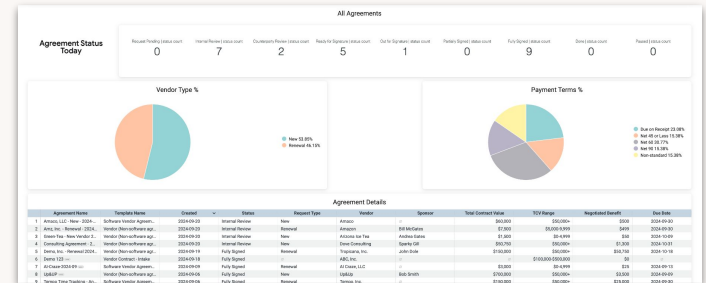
All Agreements

Agreement Status Today

| Request Pending | status count | Internal Review | status count | Counterparty Review | status count | Ready for Signature | status count | Out for Signature | status count | Partially Signed | status count | Fully Signed | status count | Done | status count | Passed | status count |
|---|---|---|---|---|---|---|---|---|
| 0 | 7 | 2 | 5 | 1 | 0 | 9 | 0 | 0 |

Vendor Type %

New 53.85%
Renewal 46.15%

Payment Terms %

Due on Receipt 23.08%
Net 45 or Less 15.38%
Net 60 30.77%
Net 90 15.38%
Non-standard 15.38%

Agreement Details

| | Agreement Name | Template Name | Created | Status | Request Type | Vendor | Sponsor | Total Contract Value | TCV Range | Negotiated Benefit | Due Date |
|---|---|---|---|---|---|---|---|---|---|---|---|
| 1 | Amazo, LLC - New - 2024... | Software Vendor Agreem... | 2024-09-23 | Internal Review | New | Amazo | | $60,000 | $50,000+ | $699 | 2024-09-30 |
| 2 | Amz, Inc. - Renewal - 2024... | Vendor (Non-software agr... | 2024-09-23 | Internal Review | Renewal | Amazon | Bill McGates | $7,500 | $5,000-$,999 | $499 | 2024-09-30 |
| 3 | Green Tea - New Vendor 2... | Vendor (Non-software agr... | 2024-09-20 | Internal Review | New | Arizona Ice Tea | Andrea Gates | $1,500 | $0-4,999 | $38 | 2024-09-20 |
| 4 | Consulting Agreement - 2... | Vendor (Non-software agr... | 2024-09-20 | Internal Review | New | Dove Consulting | Sparky Gill | $50,750 | $50,000+ | $1,308 | 2024-10-31 |
| 5 | Demo, Inc. - Renewal 2024... | Vendor (Non-software agr... | 2024-09-19 | Fully Signed | Renewal | Tropicana, Inc. | John Dole | $100,000 | $50,000+ | $38,736 | 2024-10-18 |
| 6 | Demo 123 | Vendor Contract - Intake | 2024-09-18 | Fully Signed | | ABC, Inc. | | | $100,000-$500,000 | $0 | |
| 7 | Al Crace-2024-09 | Software Vendor Agreem... | 2024-09-09 | Fully Signed | Renewal | Al Crace, LLC | | $3,000 | $0-4,999 | $26 | 2024-09-13 |
| 8 | UpSoP | Vendor (Non-software agr... | 2024-09-09 | Fully Signed | Renewal | UpAzip | Bob Smith | $700,000 | $50,000+ | $2,300 | 2024-09-09 |
| 9 | Tempo Time Tracking - Av... | Software Vendor Agreem... | 2024-09-06 | Fully Signed | | Tempo, Inc. | | $100,000 | $50,000+ | $29,000 | 2024-09-30 |